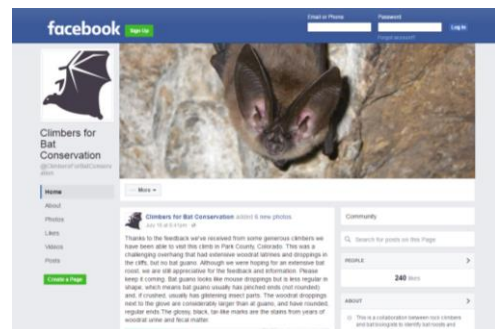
facebook Sign Up

Email or Phone
Password
Log In
Forgot account?

Climbers for Bat Conservation
@ClimbersForBatConservation

Home
About
Photos
Likes
Videos
Posts

Create a Page

More

Climbers for Bat Conservation added 6 new photos.
July 15 at 8:47pm

Thanks to the feedback we've received from some generous climbers we have been able to visit this climb in Park County, Colorado. This was a challenging overhang that had extensive woodrat latrines and droppings in the cliffs, but no bat guano. Although we were hoping for an extensive bat roost, we are still appreciative for the feedback and information. Please keep it coming. Bat guano looks like mouse droppings but is less regular in shape, which means bat guano usually has pinched ends (not rounded) and, if crushed, usually has glistening insect parts. The woodrat droppings next to the glove are considerably larger than bat guano, and have rounded, regular ends The glossy, black, tar-like marks are the stains from years of woodrat urine and fecal matter.

Community

Search for posts on this Page

PEOPLE
240 likes

ABOUT

This is a collaboration between rock climbers and bat biologists to identify bat roosts and